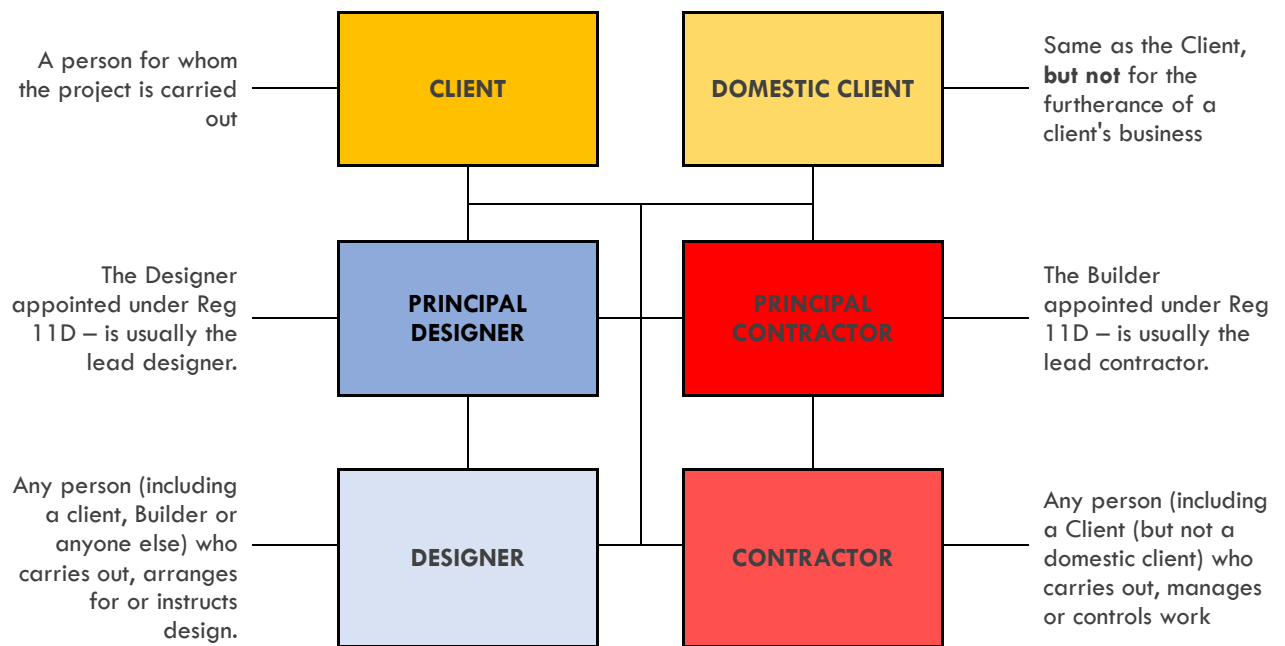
A person for whom the project is carried out

CLIENT

DOMESTIC CLIENT

Same as the Client, **but not** for the furtherance of a client's business

The Designer appointed under Reg 11D – is usually the lead designer.

PRINCIPAL DESIGNER

PRINCIPAL CONTRACTOR

The Builder appointed under Reg 11D – is usually the lead contractor.

Any person (including a client, Builder or anyone else) who carries out, arranges for or instructs design.

DESIGNER

CONTRACTOR

Any person (including a Client (but not a domestic client) who carries out, manages or controls work